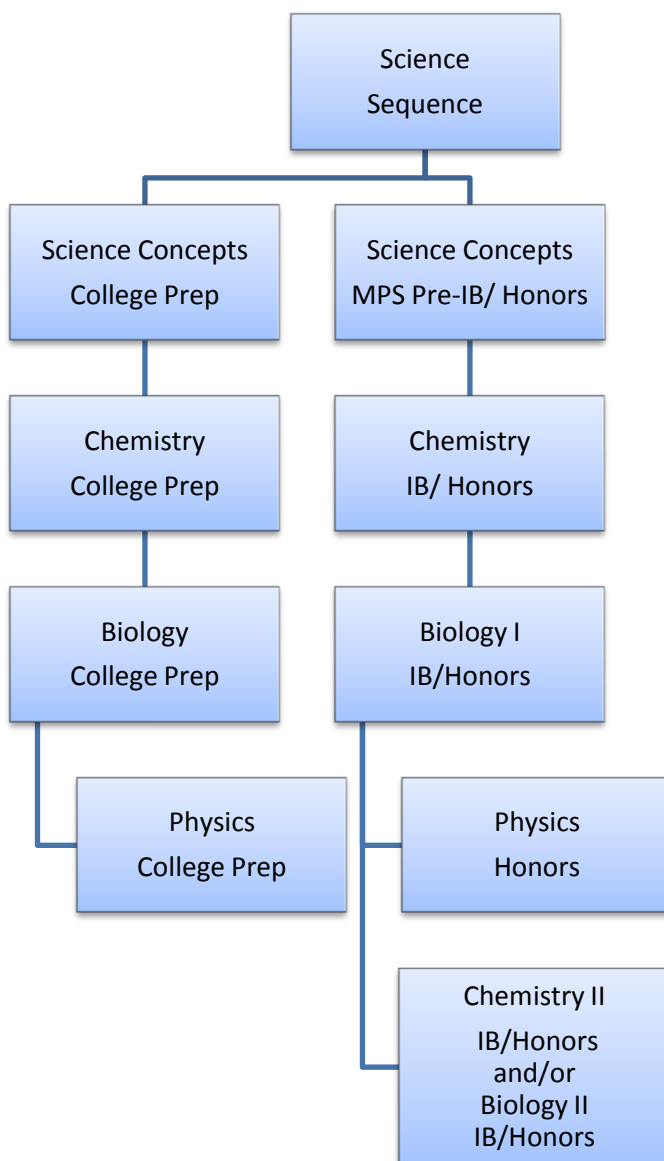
Science Sequence

Science Concepts College Prep

Chemistry College Prep

Biology College Prep

Physics College Prep

Science Concepts MPS Pre-IB/ Honors

Chemistry IB/ Honors

Biology I IB/Honors

Physics Honors

Chemistry II IB/Honors and/or Biology II IB/Honors